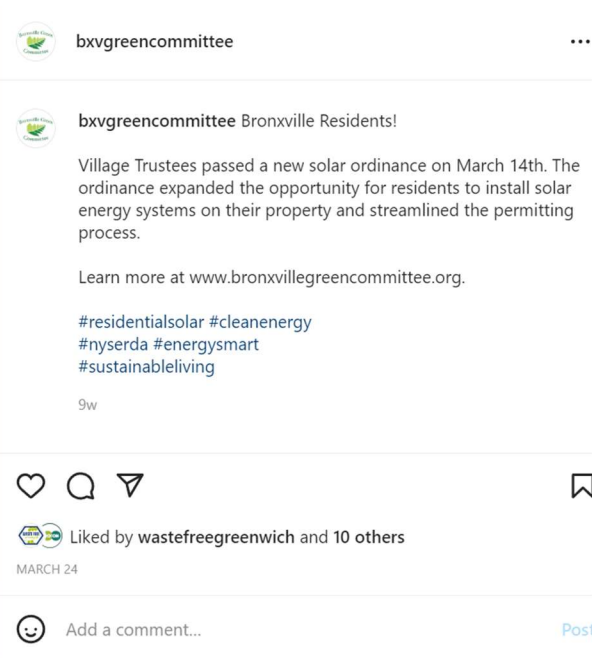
bxvgreencommittee

bxvgreencommittee Bronxville Residents!

Village Trustees passed a new solar ordinance on March 14th. The ordinance expanded the opportunity for residents to install solar energy systems on their property and streamlined the permitting process.

Learn more at www.bronxvillegreencommittee.org.

#residentialsolar #cleanenergy #nyserda #energysmart #sustainableliving

9w

Liked by wastefreegreenwich and 10 others

MARCH 24

Add a comment...

Post